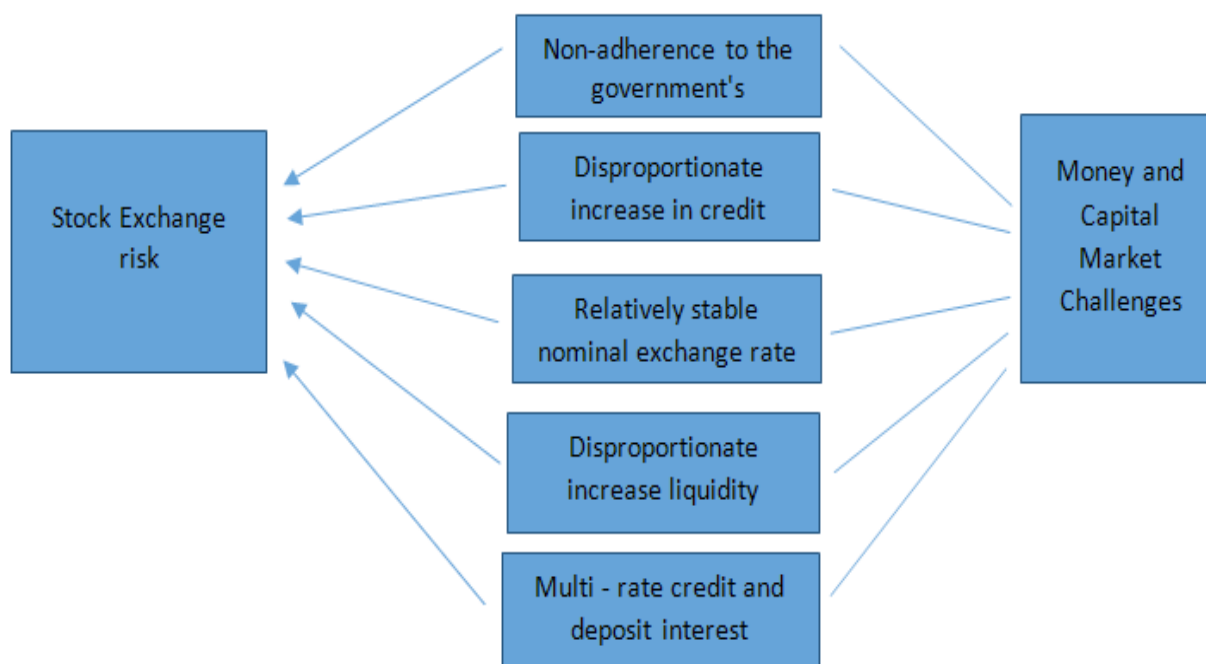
Non-adherence to the government's

Stock Exchange risk

Disproportionate increase in credit

Money and Capital Market Challenges

Relatively stable nominal exchange rate

Disproportionate increase liquidity

Multi - rate credit and deposit interest